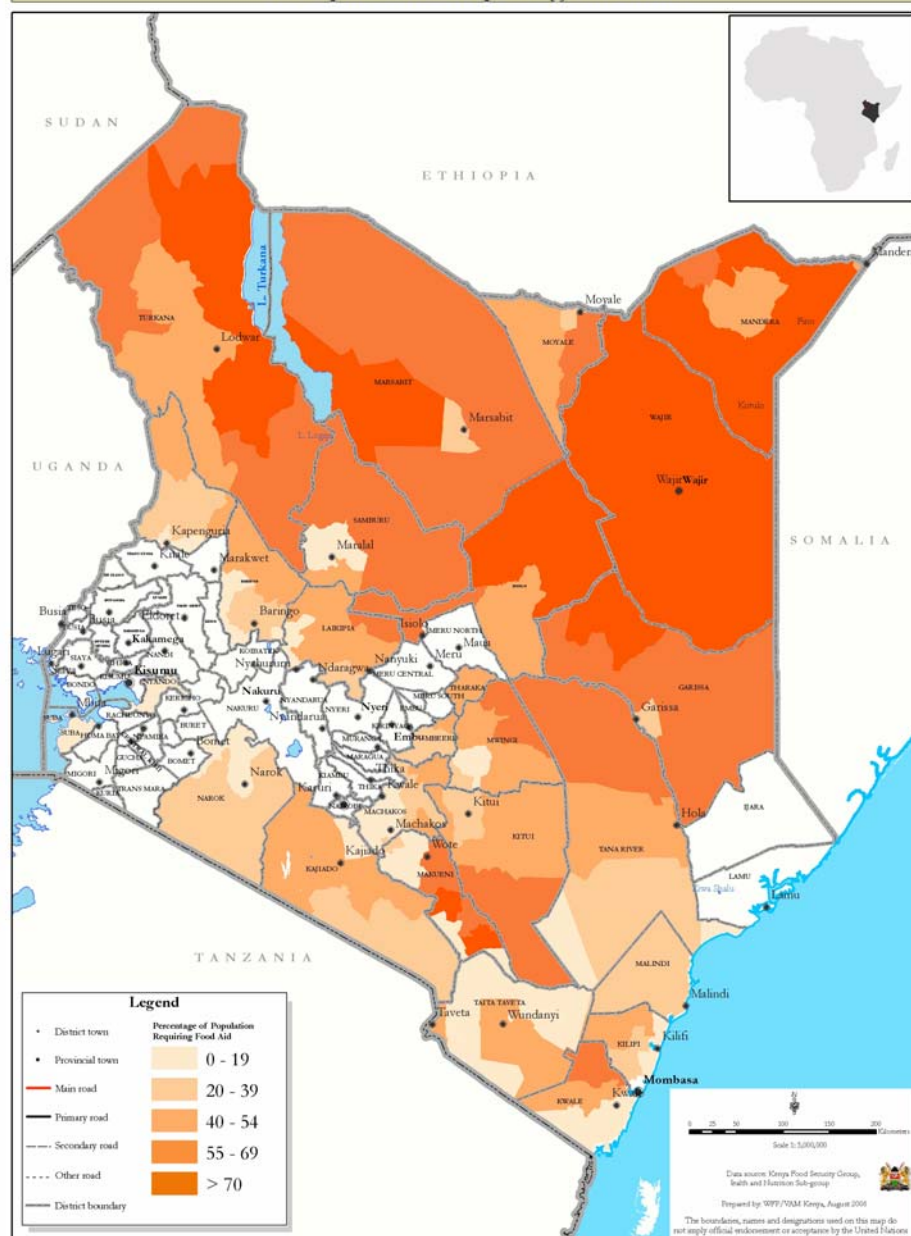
SUDAN

ETHIOPIA

UGANDA

SOMALIA

TANZANIA

L. Turkana

TURKANA

Lodwar

MARSABIT

Marsabit

Moyale

MOYALE

MANDERA

WAJIR

Wajir

SAMBURU

Maralal

Kapenguria

Marakwet

Baringo

LAIKIPIA

Isiolo

Busia

Eldoret

Kakamega

Kisumu

Nyahururu

Nakuru

Nanyuki

Meru

Nyeri

Embu

Maua

MERU NORTH

MERU CENTRAL

THARAKA

MWINGI

Garissa

GARISSA

Narok

NAROK

Bomet

Migori

TRANS MARA

Kajiado

KAJIADO

Thika

Machakos

MACHAKOS

Kitui

KITUI

Wote

MAKUENI

Hola

TANA RIVER

IJARA

LAMU

Lamu

MALINDI

Malindi

Kilifi

KILIFI

TAITA TAVETA

Taveta

Wundanyi

Mombasa

KWALE

Kwale

Legend

District town

Provincial town

Main road

Primary road

Secondary road

Other road

District boundary

Percentage of Population Requiring Food Aid

0 - 19

20 - 39

40 - 54

55 - 69

> 70

Kilometers

Scale 1: 5,000,000

Data source: Kenya Food Security Group, Health and Nutrition Sub-group

Prepared by: WFP/VAM Kenya, August 2006

The boundaries, names and designations used on this map do not imply official endorsement or acceptance by the United Nations